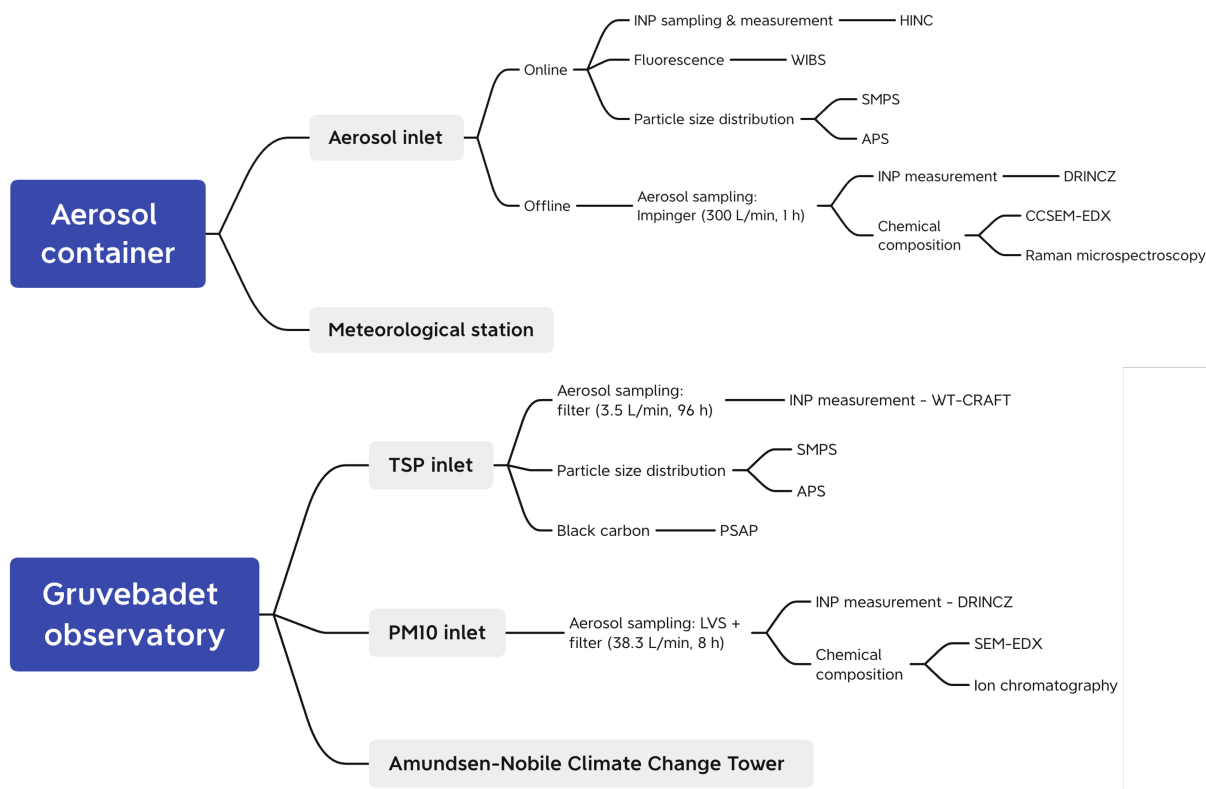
Aerosol container

Aerosol inlet

Online

INP sampling & measurement

HINC

Fluorescence

WIBS

Particle size distribution

SMPS

APS

Offline

Aerosol sampling: Impinger (300 L/min, 1 h)

INP measurement

DRINCZ

Chemical composition

CCSEM-EDX

Raman microspectroscopy

Meteorological station

Gruvebadet observatory

TSP inlet

Aerosol sampling: filter (3.5 L/min, 96 h)

INP measurement - WT-CRAFT

Particle size distribution

SMPS

APS

Black carbon

PSAP

PM10 inlet

Aerosol sampling: LVS + filter (38.3 L/min, 8 h)

INP measurement - DRINCZ

Chemical composition

SEM-EDX

Ion chromatography

Amundsen-Nobile Climate Change Tower